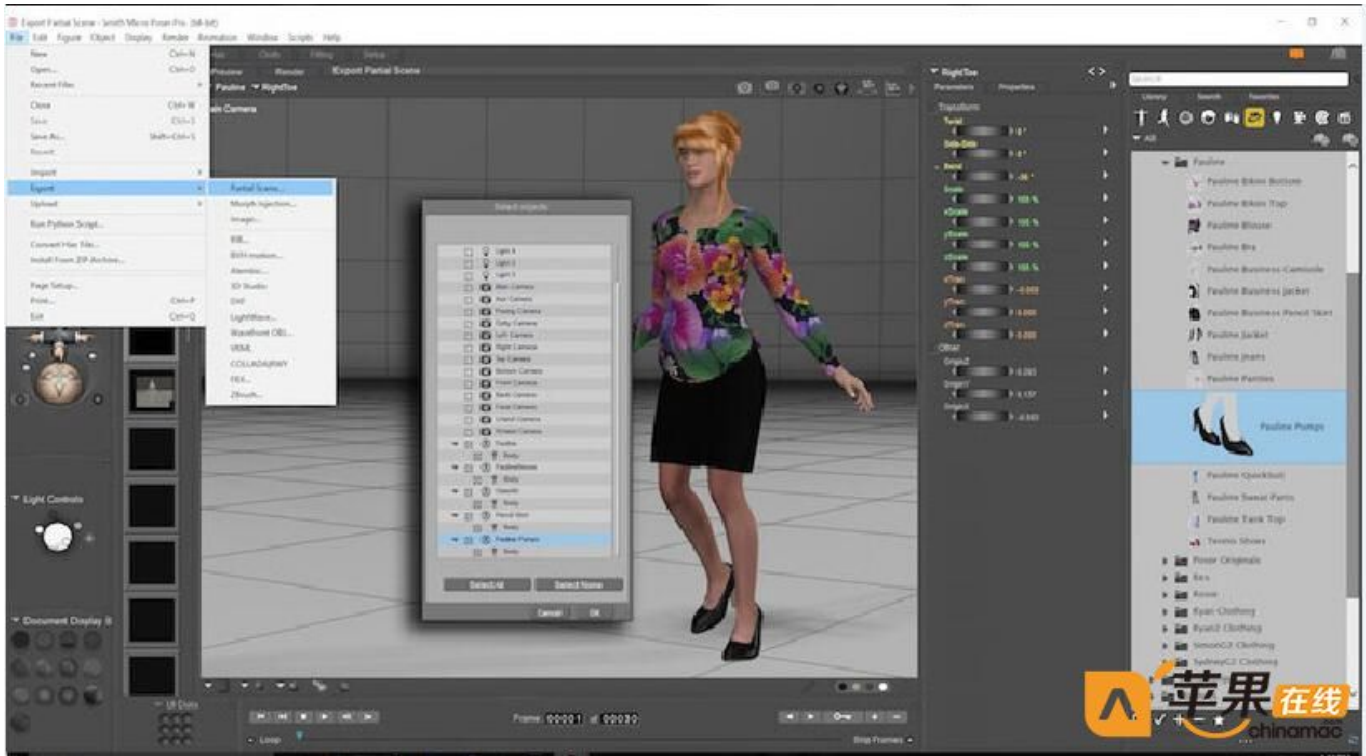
Export Partial Scene - Smith Micro Poser Pro (64-bit)

File Edit Figure Object Display Render Animation Window Scripts Help

New Ctrl+N
Open... Ctrl+O
Recent Files
Close Ctrl+W
Save Ctrl+S
Save As... Shift+Ctrl+S
Revert
Import
Export
Upload
Run Python Script...
Convert Hier File...
Install From ZIP Archive...
Page Setup...
Print... Ctrl+P
Exit Ctrl+Q

Partial Scene...
Morph Injection...
Image...
RIB...
BVH motion...
Alembic...
3D Studio...
DXF
LightWave...
Wavefront OBJ...
VRML
COLLADA(FBX)
FBX...
ZBrush...

Preview Render Export Partial Scene

Pauline RightToe

Main Camera

Select objects

Light 1
Light 2
Light 3
Main Camera
Aux Camera
Posing Camera
Dolly Camera
Left Camera
Right Camera
Top Camera
Bottom Camera
Front Camera
Back Camera
Face Camera
Shadow Camera
Pauline
Body
Body
Body
Body
Pauline Pumps
Body

Select All Select None

Cancel OK

Light Controls

Document Display

Frame 00001 of 00030

Loop

Skip Frames

RightToe
Parameters Properties
Transform
Twist
Side-Side
Bend
Scale
xScale
yScale
zScale
xTran
yTran
zTran
Other
OriginX
OriginY
OriginZ

Search
Library Search Favorites
All
Pauline
Pauline Bikini Bottom
Pauline Bikini Top
Pauline Blouse
Pauline Bra
Pauline Business Camisole
Pauline Business Jacket
Pauline Business Pencil Skirt
Pauline Jacket
Pauline Jeans
Pauline Panties
Pauline Pumps
Pauline Quickfoot
Pauline Sweat Pants
Pauline Tank Top
Tennis Shoes
Poser Originals
Rex
Roxie
Ryan Clothing
Ryan2 Clothing
SimonG2 Clothing
SydneyG2 Clothing

苹果在线
chinamac